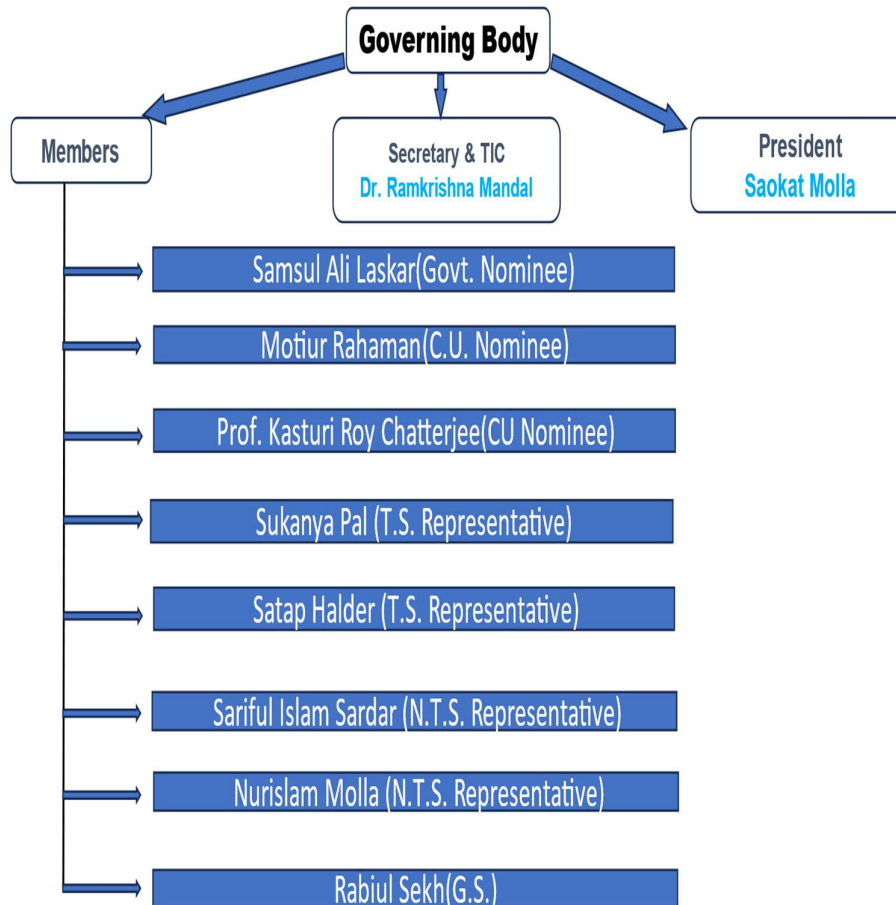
Governing Body

Members

Secretary & TIC
Dr. Ramkrishna Mandal

President
Saokat Molla

Samsul Ali Laskar(Govt. Nominee)

Motiur Rahaman(C.U. Nominee)

Prof. Kasturi Roy Chatterjee(CU Nominee)

Sukanya Pal (T.S. Representative)

Satap Halder (T.S. Representative)

Sariful Islam Sardar (N.T.S. Representative)

Nurislam Molla (N.T.S. Representative)

Rabiul Sekh(G.S.)